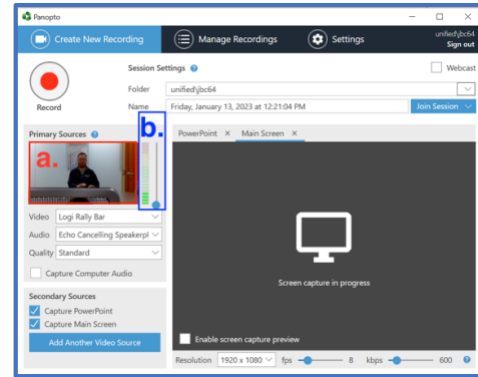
Panopto

Create New Recording

Manage Recordings

Settings

unified\jbc64
Sign out

Record

Session Settings

Webcast

Folder unified\jbc64

Name Friday, January 13, 2023 at 12:21:04 PM

Join Session

Primary Sources

a.

b.

Video Logi Rally Bar

Audio Echo Cancelling Speakerpl

Quality Standard

Capture Computer Audio

Secondary Sources

Capture PowerPoint

Capture Main Screen

Add Another Video Source

PowerPoint ×

Main Screen ×

Screen capture in progress

Enable screen capture preview

Resolution 1920 x 1080 fps 8 kbps 600